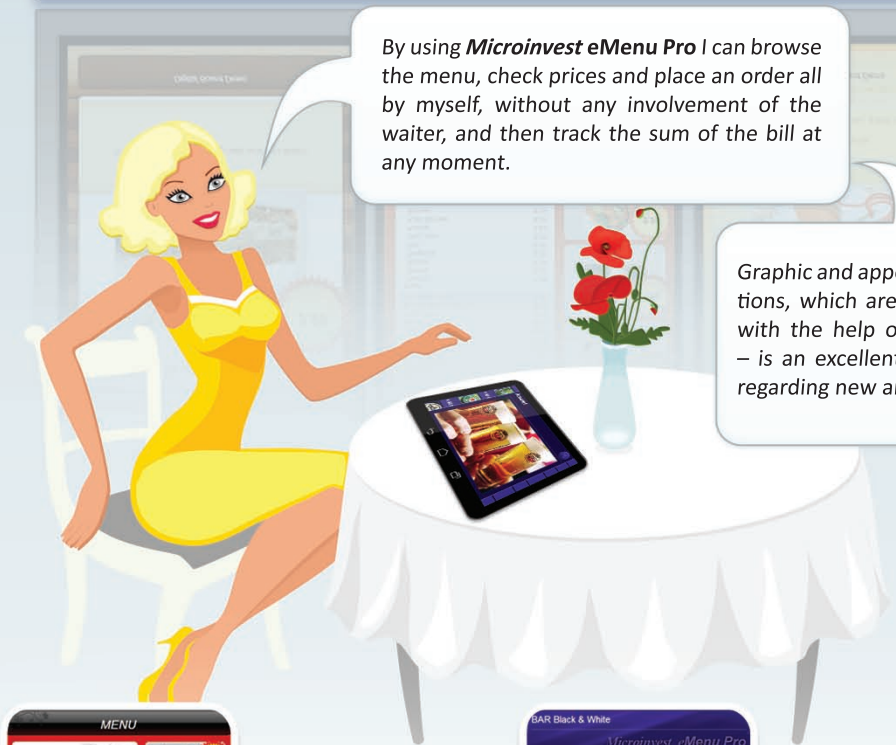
By using ***Microinvest* eMenu Pro** I can browse the menu, check prices and place an order all by myself, without any involvement of the waiter, and then track the sum of the bill at any moment.

Graphic and appe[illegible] tions, which are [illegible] with the help o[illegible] – is an excellent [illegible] regarding new a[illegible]

MENU

BAR Black & White

Microinvest eMenu Pro